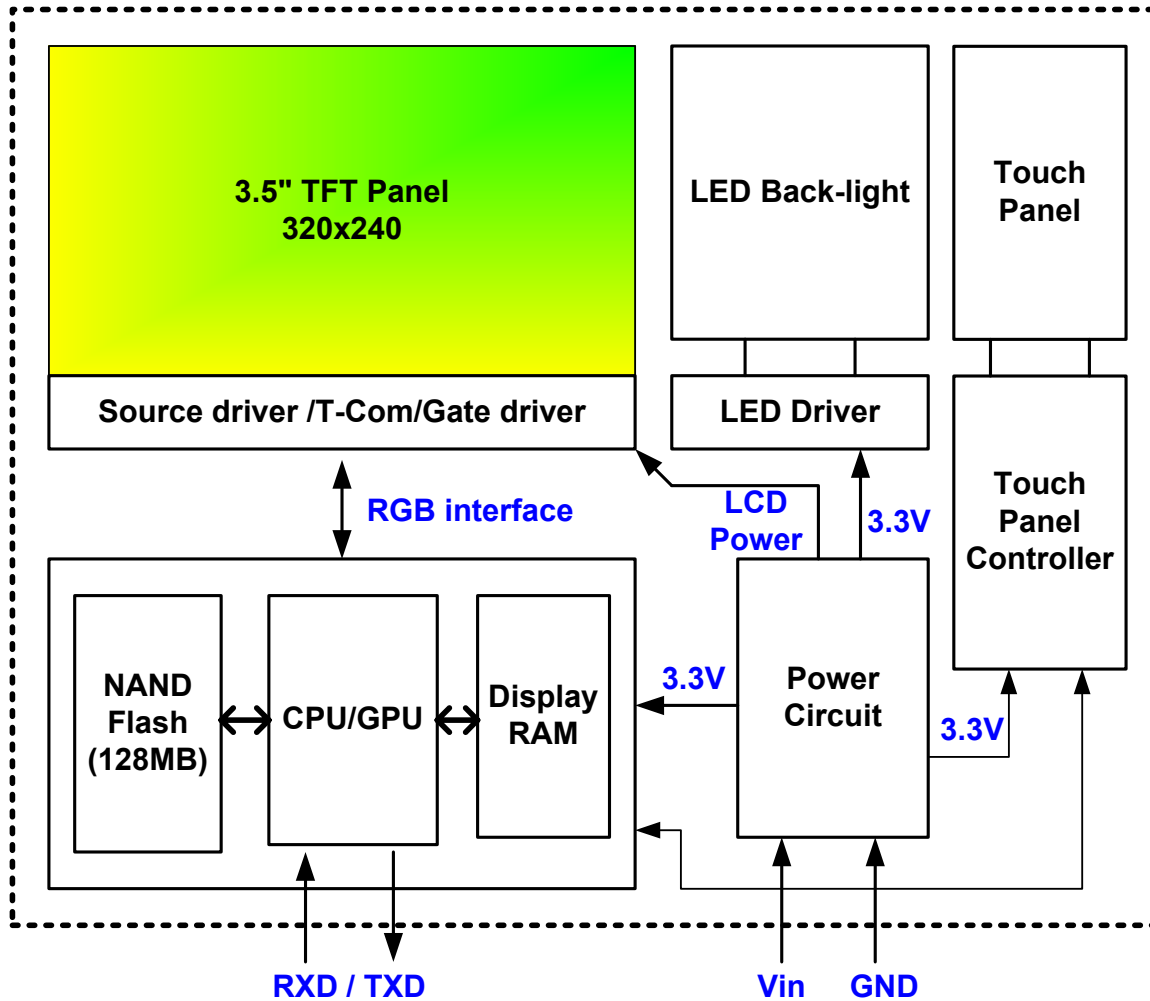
3.5" TFT Panel
320x240

LED Back-light

Touch Panel

Source driver /T-Com/Gate driver

LED Driver

Touch Panel Controller

RGB interface

LCD Power

3.3V

NAND Flash (128MB)

CPU/GPU

Display RAM

3.3V

Power Circuit

3.3V

RXD / TXD

Vin

GND